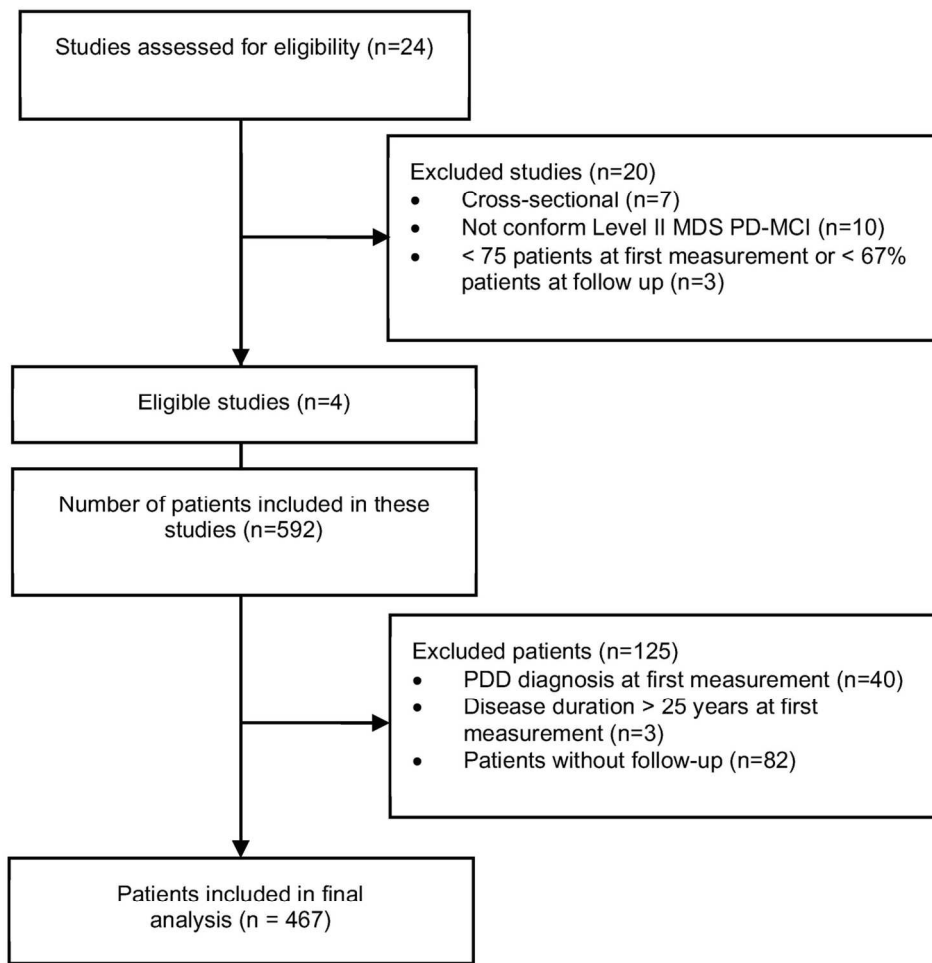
Studies assessed for eligibility (n=24)

Excluded studies (n=20)
- Cross-sectional (n=7)
- Not conform Level II MDS PD-MCI (n=10)
- < 75 patients at first measurement or < 67% patients at follow up (n=3)

Eligible studies (n=4)

Number of patients included in these studies (n=592)

Excluded patients (n=125)
- PDD diagnosis at first measurement (n=40)
- Disease duration > 25 years at first measurement (n=3)
- Patients without follow-up (n=82)

Patients included in final analysis (n = 467)